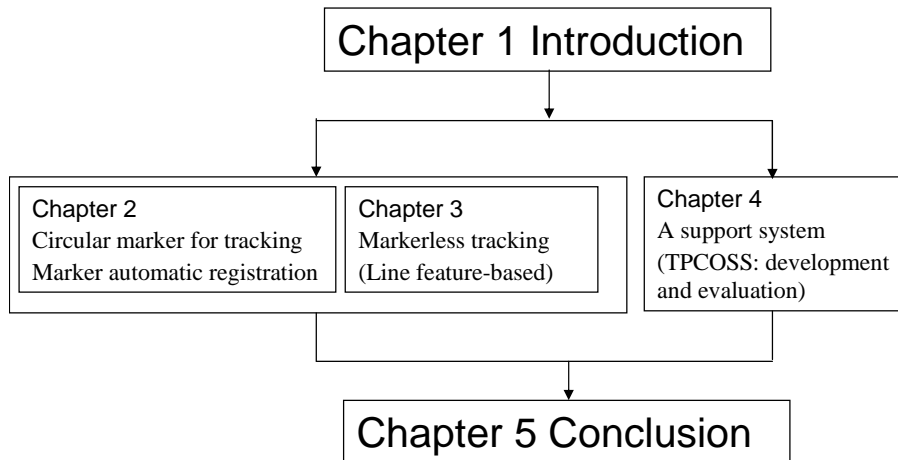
Chapter 1 Introduction

Chapter 2
Circular marker for tracking
Marker automatic registration

Chapter 3
Markerless tracking
(Line feature-based)

Chapter 4
A support system
(TPCOSS: development and evaluation)

Chapter 5 Conclusion